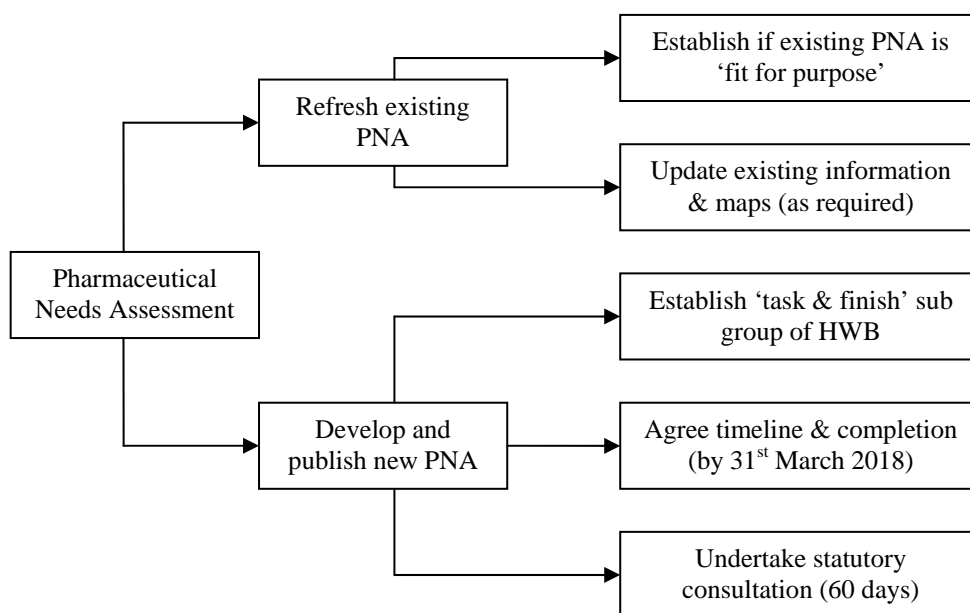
Pharmaceutical Needs Assessment

Refresh existing PNA

Establish if existing PNA is 'fit for purpose'

Update existing information & maps (as required)

Develop and publish new PNA

Establish 'task & finish' sub group of HWB

Agree timeline & completion (by 31$^{st}$ March 2018)

Undertake statutory consultation (60 days)